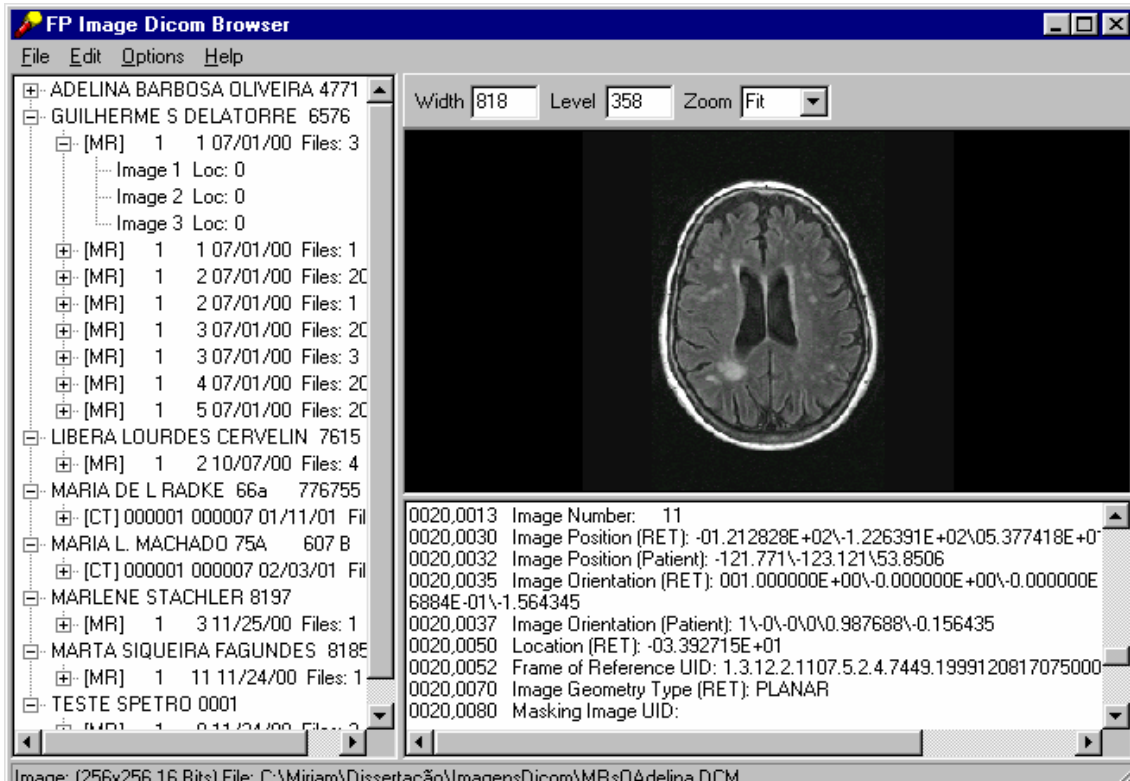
FP Image Dicom Browser

File Edit Options Help

ADELINA BARBOSA OLIVEIRA 4771
GUILHERME S DELATORRE 6576
[MR] 1 1 07/01/00 Files: 3
Image 1 Loc: 0
Image 2 Loc: 0
Image 3 Loc: 0
[MR] 1 1 07/01/00 Files: 1
[MR] 1 2 07/01/00 Files: 20
[MR] 1 2 07/01/00 Files: 1
[MR] 1 3 07/01/00 Files: 20
[MR] 1 3 07/01/00 Files: 3
[MR] 1 4 07/01/00 Files: 20
[MR] 1 5 07/01/00 Files: 20
LIBERA LOURDES CERVELIN 7615
[MR] 1 2 10/07/00 Files: 4
MARIA DE L RADKE 66a 776755
[CT] 000001 000007 01/11/01 Fil
MARIA L. MACHADO 75A 607 B
[CT] 000001 000007 02/03/01 Fil
MARLENE STACHLER 8197
[MR] 1 3 11/25/00 Files: 1
MARTA SIQUEIRA FAGUNDES 8185
[MR] 1 11 11/24/00 Files: 1
TESTE SPETRO 0001
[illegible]

Width 818 Level 358 Zoom Fit

0020,0013 Image Number: 11
0020,0030 Image Position (RET): -01.212828E+02\-1.226391E+02\05.377418E+0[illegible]
0020,0032 Image Position (Patient): -121.771\-123.121\53.8506
0020,0035 Image Orientation (RET): 001.000000E+00\-0.000000E+00\-0.000000E
6884E-01\-1.564345
0020,0037 Image Orientation (Patient): 1\-0\-0\0\0.987688\-0.156435
0020,0050 Location (RET): -03.392715E+01
0020,0052 Frame of Reference UID: 1.3.12.2.1107.5.2.4.7449.1999120817075000
0020,0070 Image Geometry Type (RET): PLANAR
0020,0080 Masking Image UID:

Image: (256x256 16 Bits) File: C:\Miriam\Dissertação\ImagensDicom\MRs0Adelina.DCM